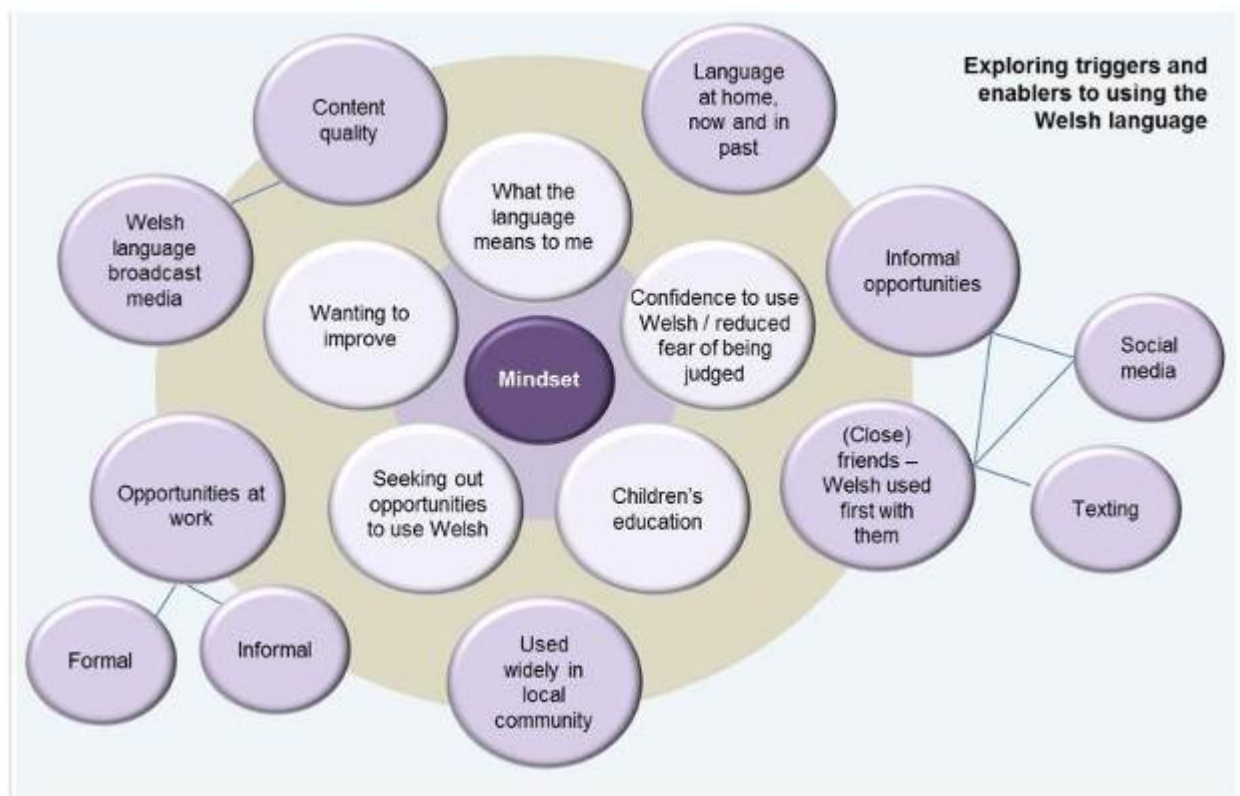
Exploring triggers and enablers to using the Welsh language

Content quality

Language at home, now and in past

Welsh language broadcast media

What the language means to me

Wanting to improve

Mindset

Confidence to use Welsh / reduced fear of being judged

Informal opportunities

Social media

(Close) friends – Welsh used first with them

Texting

Opportunities at work

Seeking out opportunities to use Welsh

Children's education

Formal

Informal

Used widely in local community